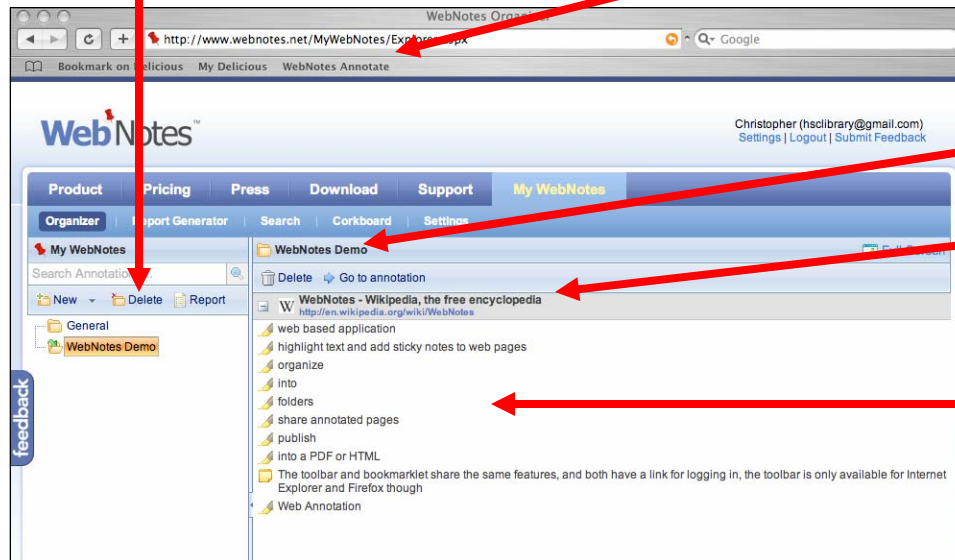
WebNotes Organizer

http://www.webnotes.net/MyWebNotes/Explorer.aspx

Google

Bookmark on Delicious My Delicious WebNotes Annotate

WebNotes™

Christopher (hsclibrary@gmail.com)
Settings | Logout | Submit Feedback

Product Pricing Press Download Support My WebNotes

Organizer Report Generator Search Corkboard Settings

My WebNotes

Search Annotations

New Delete Report

General

WebNotes Demo

feedback

WebNotes Demo

Full Screen

Delete Go to annotation

WebNotes - Wikipedia, the free encyclopedia
http://en.wikipedia.org/wiki/WebNotes

web based application

highlight text and add sticky notes to web pages

organize

into

folders

share annotated pages

publish

into a PDF or HTML

The toolbar and bookmarklet share the same features, and both have a link for logging in, the toolbar is only available for Internet Explorer and Firefox though

Web Annotation